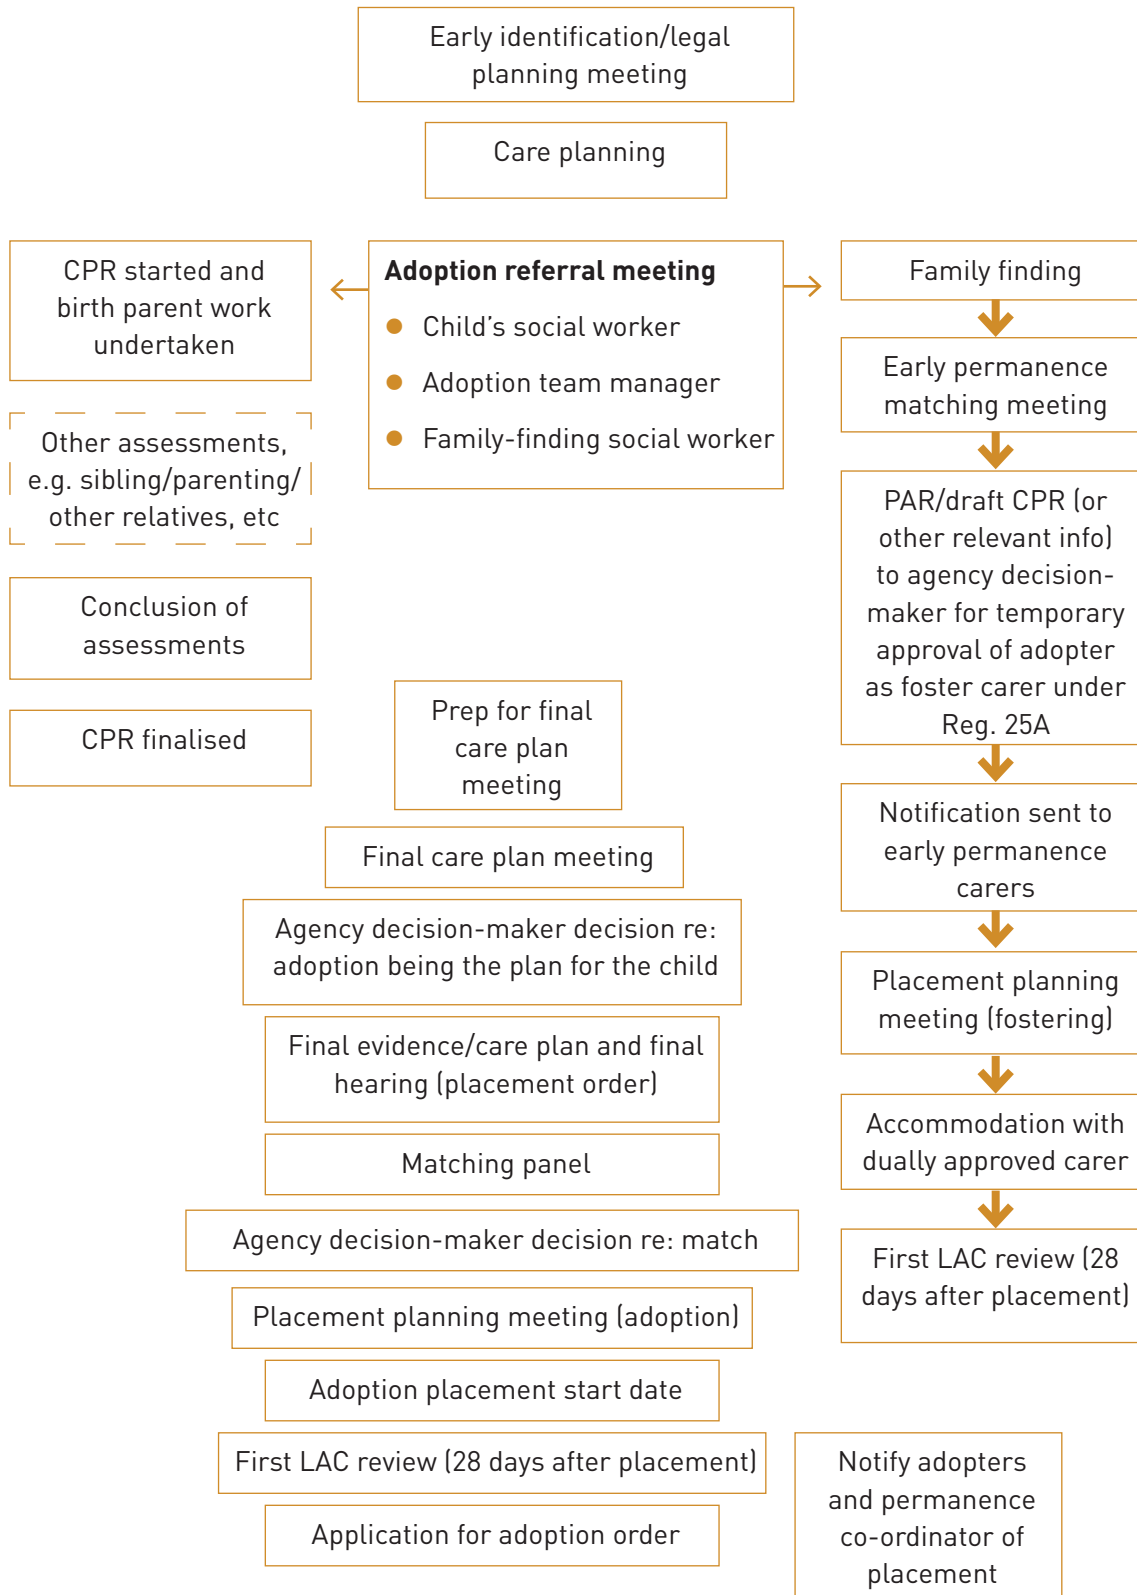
Early identification/legal planning meeting

Care planning

CPR started and birth parent work undertaken

Adoption referral meeting
- Child's social worker
- Adoption team manager
- Family-finding social worker

Family finding

Other assessments, e.g. sibling/parenting/ other relatives, etc

Early permanence matching meeting

PAR/draft CPR (or other relevant info) to agency decision-maker for temporary approval of adopter as foster carer under Reg. 25A

Conclusion of assessments

CPR finalised

Prep for final care plan meeting

Notification sent to early permanence carers

Final care plan meeting

Agency decision-maker decision re: adoption being the plan for the child

Placement planning meeting (fostering)

Final evidence/care plan and final hearing (placement order)

Accommodation with dually approved carer

Matching panel

Agency decision-maker decision re: match

First LAC review (28 days after placement)

Placement planning meeting (adoption)

Adoption placement start date

First LAC review (28 days after placement)

Notify adopters and permanence co-ordinator of placement

Application for adoption order